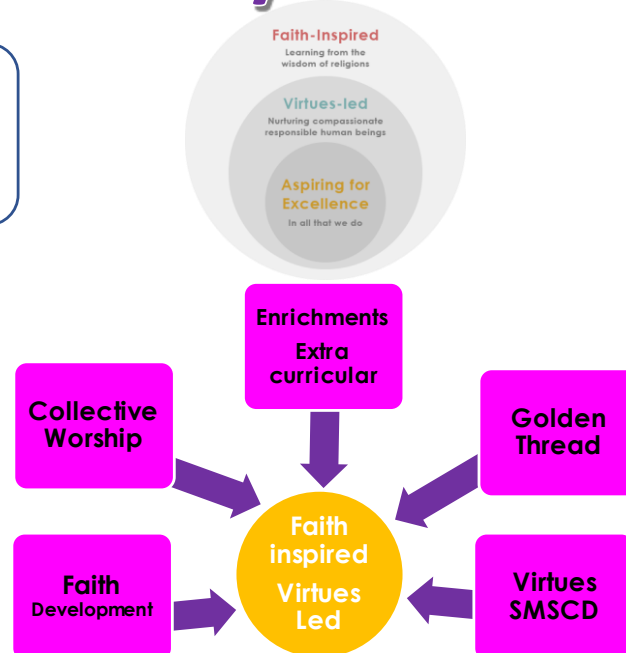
Faith-Inspired
Learning from the wisdom of religions

Virtues-led
Nurturing compassionate responsible human beings

Aspiring for Excellence
In all that we do

Enrichments
Extra curricular

Collective Worship

Golden Thread

Faith inspired
Virtues Led

Faith Development

Virtues SMSCD